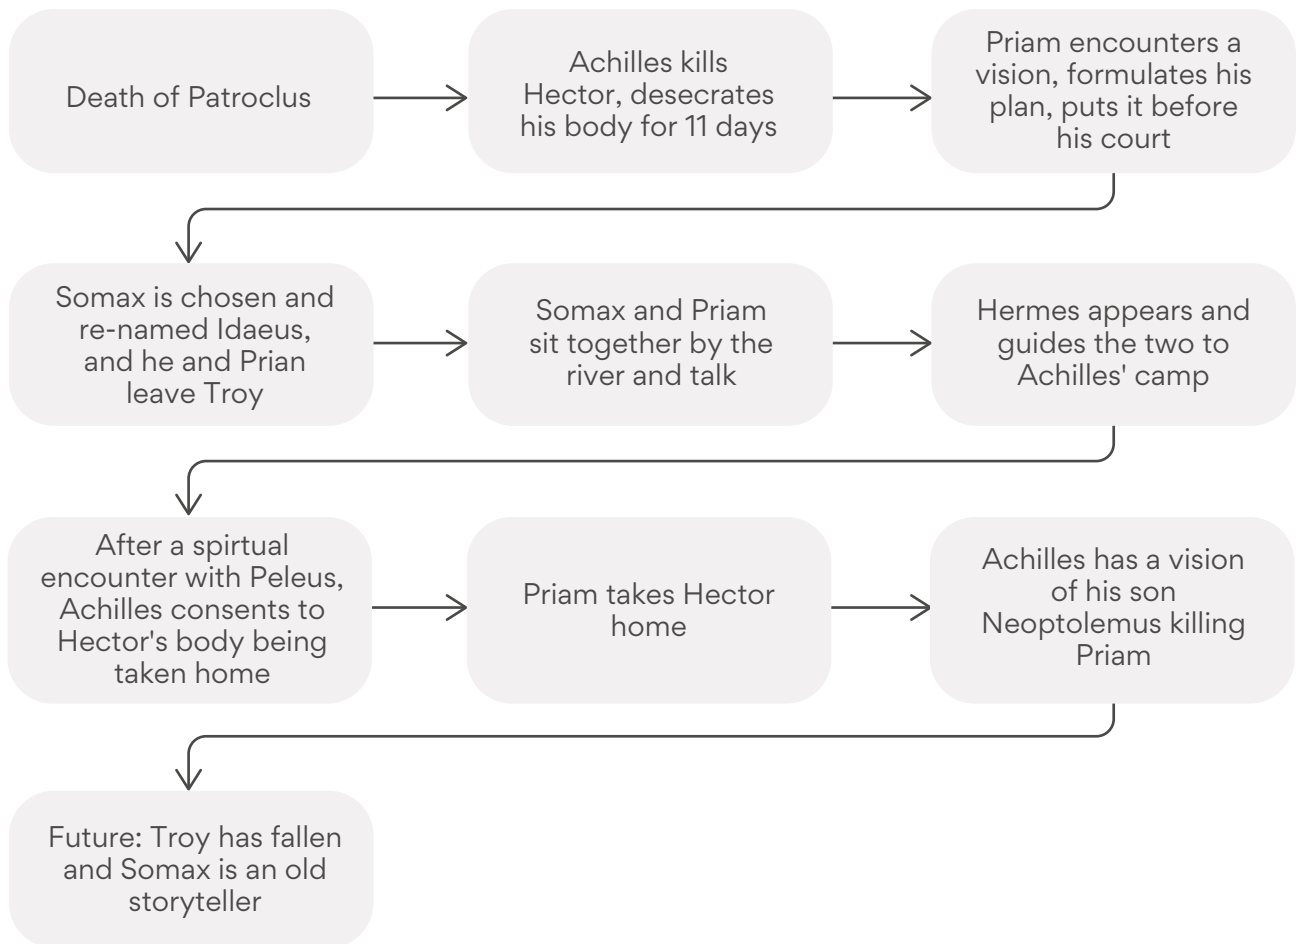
Death of Patroclus

Achilles kills Hector, desecrates his body for 11 days

Priam encounters a vision, formulates his plan, puts it before his court

Somax is chosen and re-named Idaeus, and he and Prian leave Troy

Somax and Priam sit together by the river and talk

Hermes appears and guides the two to Achilles' camp

After a spirtual encounter with Peleus, Achilles consents to Hector's body being taken home

Priam takes Hector home

Achilles has a vision of his son Neoptolemus killing Priam

Future: Troy has fallen and Somax is an old storyteller